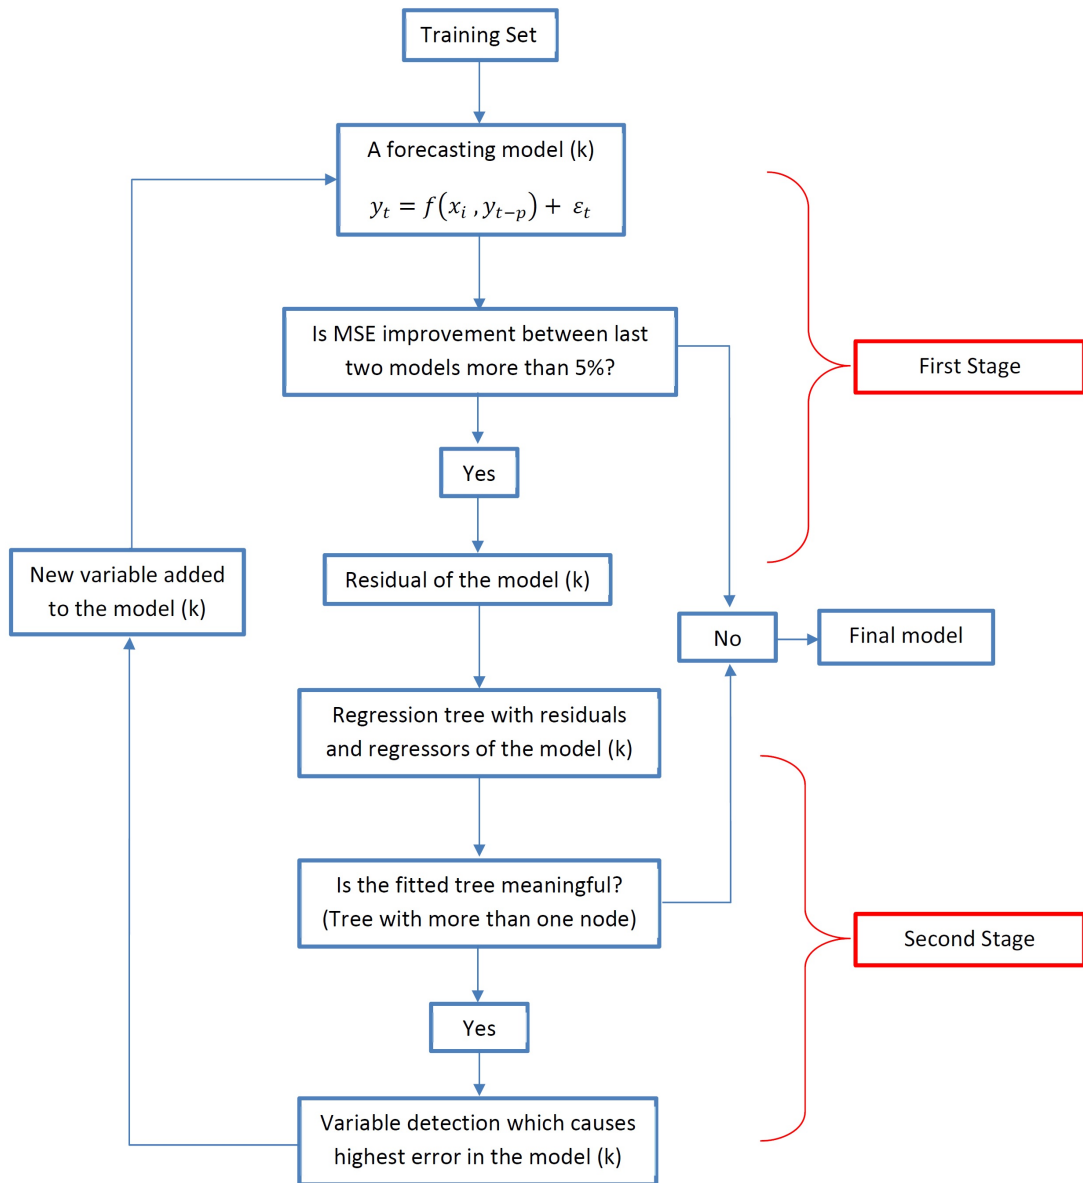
Training Set

A forecasting model (k)

$y_t = f(x_i, y_{t-p}) + \varepsilon_t$

First Stage

Is MSE improvement between last two models more than 5%?

Yes

New variable added to the model (k)

Residual of the model (k)

No

Final model

Regression tree with residuals and regressors of the model (k)

Is the fitted tree meaningful? (Tree with more than one node)

Second Stage

Yes

Variable detection which causes highest error in the model (k)